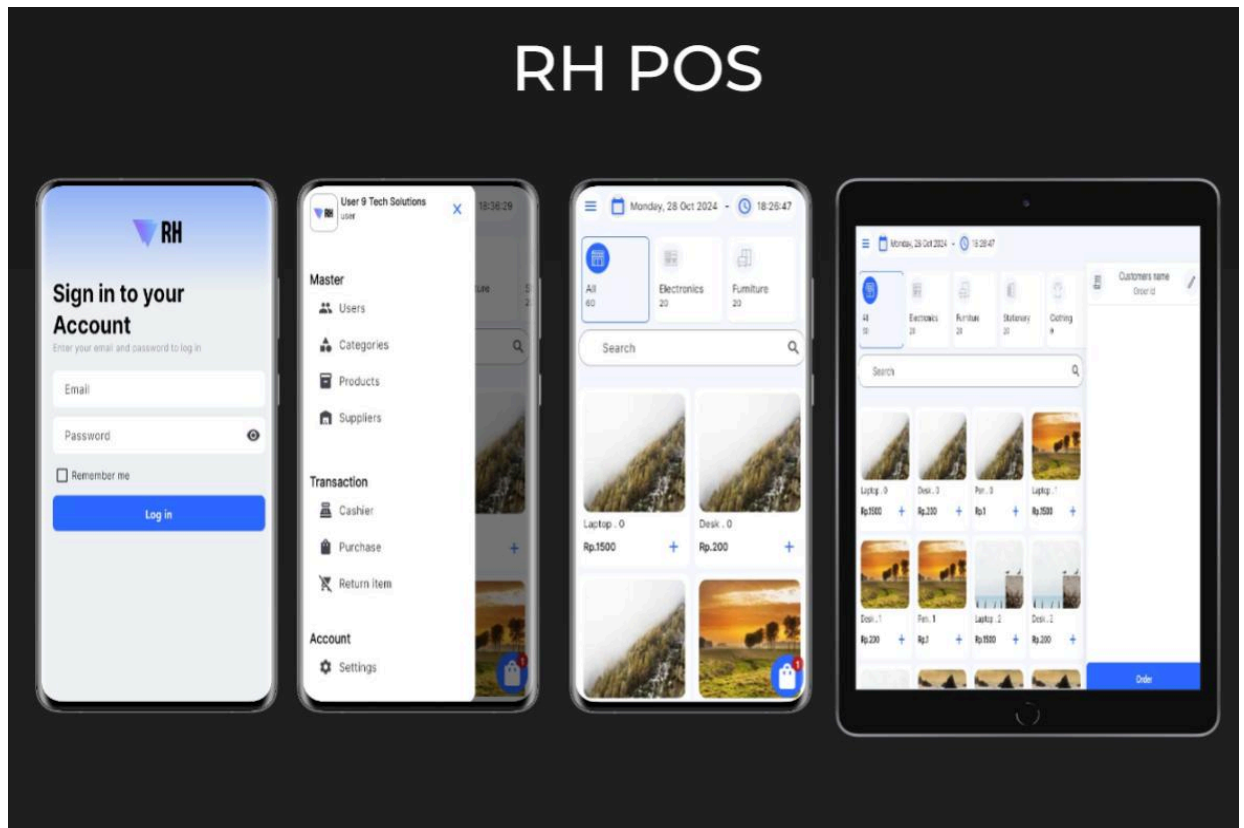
RH POS

RH

Sign in to your Account

Enter your email and password to log in

Email

Password

Remember me

Log in

User 9 Tech Solutions
user

18:26:29

Master

Users

Categories

Products

Suppliers

Transaction

Cashier

Purchase

Return item

Account

Settings

1

Monday, 28 Oct 2024 - 18:26:47

All
60

Electronics
20

Furniture
20

Search

Laptop . 0

Rp.1500

Desk . 0

Rp.200

1

Monday, 28 Oct 2024 - 18:26:47

All
60

Electronics
20

Furniture
20

Stationary
20

Clothing
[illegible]

Customers name
Order Id

Search

Laptop . 0

Rp.1500

Desk . 0

Rp.200

Pen . 0

Rp.1

Laptop . 1

Rp.1500

Desk . 1

Rp.200

Pen . 1

Rp.1

Laptop . 2

Rp.1500

Desk . 2

Rp.200

Order